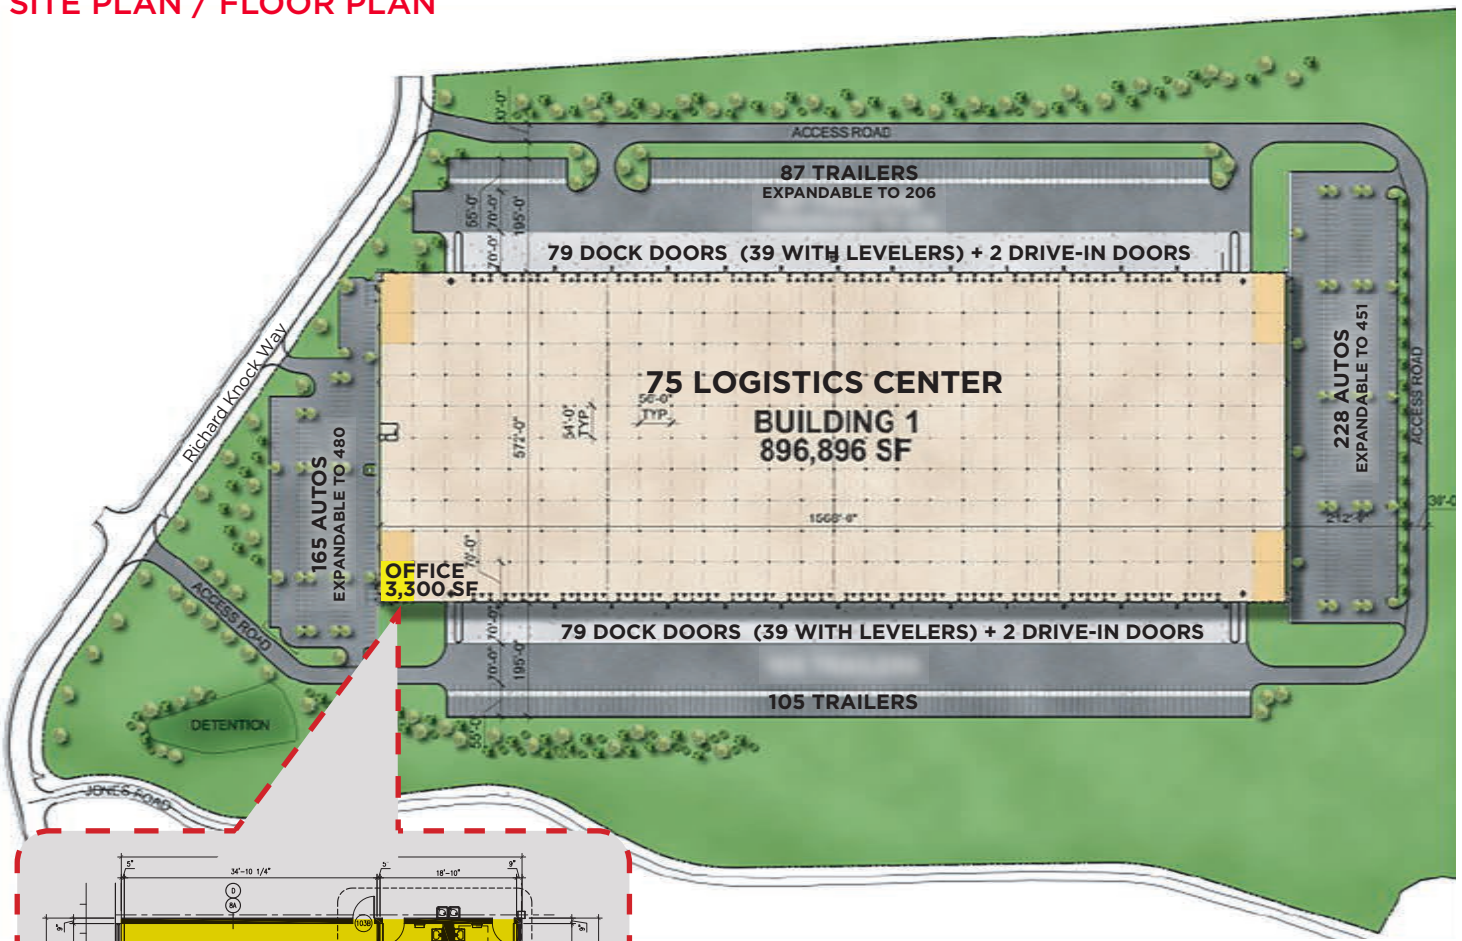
SITE PLAN / FLOOR PLAN

ACCESS ROAD

87 TRAILERS
EXPANDABLE TO 206

79 DOCK DOORS (39 WITH LEVELERS) + 2 DRIVE-IN DOORS

Richard Knock Way

75 LOGISTICS CENTER
BUILDING 1
896,896 SF

572'-0"
54'-0" TYP.
56'-0" TYP.
1568'-0"

165 AUTOS
EXPANDABLE TO 480

228 AUTOS
EXPANDABLE TO 451

ACCESS ROAD

OFFICE
3,300 SF

79 DOCK DOORS (39 WITH LEVELERS) + 2 DRIVE-IN DOORS

105 TRAILERS

ACCESS ROAD

DETENTION

JONES ROAD

55'-0"
70'-0"
195'-0"
212'-0"
30'-0"
34'-10 1/4"
18'-10"